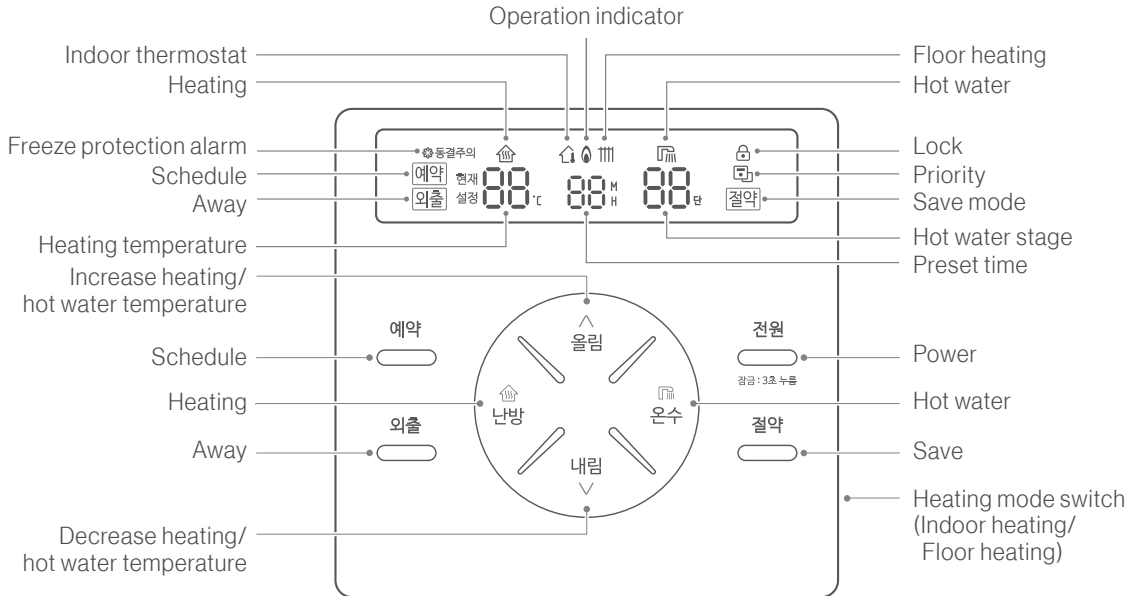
Operation indicator

Indoor thermostat

Heating

Freeze protection alarm

Schedule

Away

Heating temperature

Increase heating/ hot water temperature

Schedule

Heating

Away

Decrease heating/ hot water temperature

Floor heating

Hot water

Lock

Priority

Save mode

Hot water stage

Preset time

Power

Hot water

Save

Heating mode switch (Indoor heating/ Floor heating)

동결주의

예약

외출

현재

설정

88 ℃

88 M H

88 단

절약

예약

외출

올림

난방

온수

내림

전원

잠금 : 3초 누름

절약